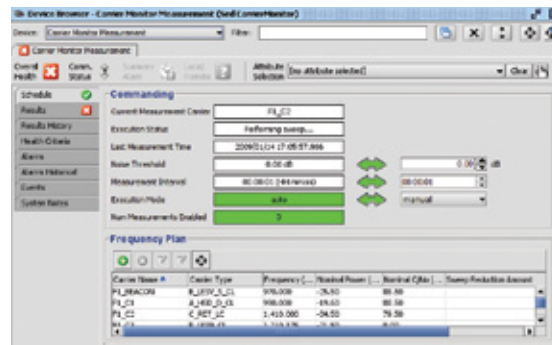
Device Browser - Carrier Monitor Measurement (SedCarrierMonitor)

Device: Carrier Monitor Measurement

Filter:

Carrier Monitor Measurement

Overall Health

Conn. Status

Summary Alarm

Local Controls

Attribute Selection [No attribute selected]

Clear

Schedule

Results

Results History

Health Criteria

Alarms

Alarms Historical

Events

System Status

Commanding

Current Measurement Carrier: F1_C2

Execution Status: Performing sweep...

Last Measurement Time: 2009/11/24 17:05:57.966

Noise Threshold: 0.00 dB

0.00 dB

Measurement Interval: 00:00:01 (HH:mm:ss)

00:00:01

Execution Mode: auto

manual

Num Measurements Enabled: 3

Frequency Plan

| Carrier Name | Carrier Type | Frequency (... | Nominal Power (... | Nominal C/No (... | Sweep Reduction Amount |
|---|---|---|---|---|---|
| F1_BEACON | B_UTXV_S_CL | 976.000 | -29.60 | 80.50 | |
| F1_C1 | A_HOD_D_CL | 998.000 | -29.60 | 80.50 | |
| F1_C2 | C_RET_LC | 1,410.000 | -54.50 | 79.50 | |
| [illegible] | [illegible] | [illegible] | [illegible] | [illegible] | |